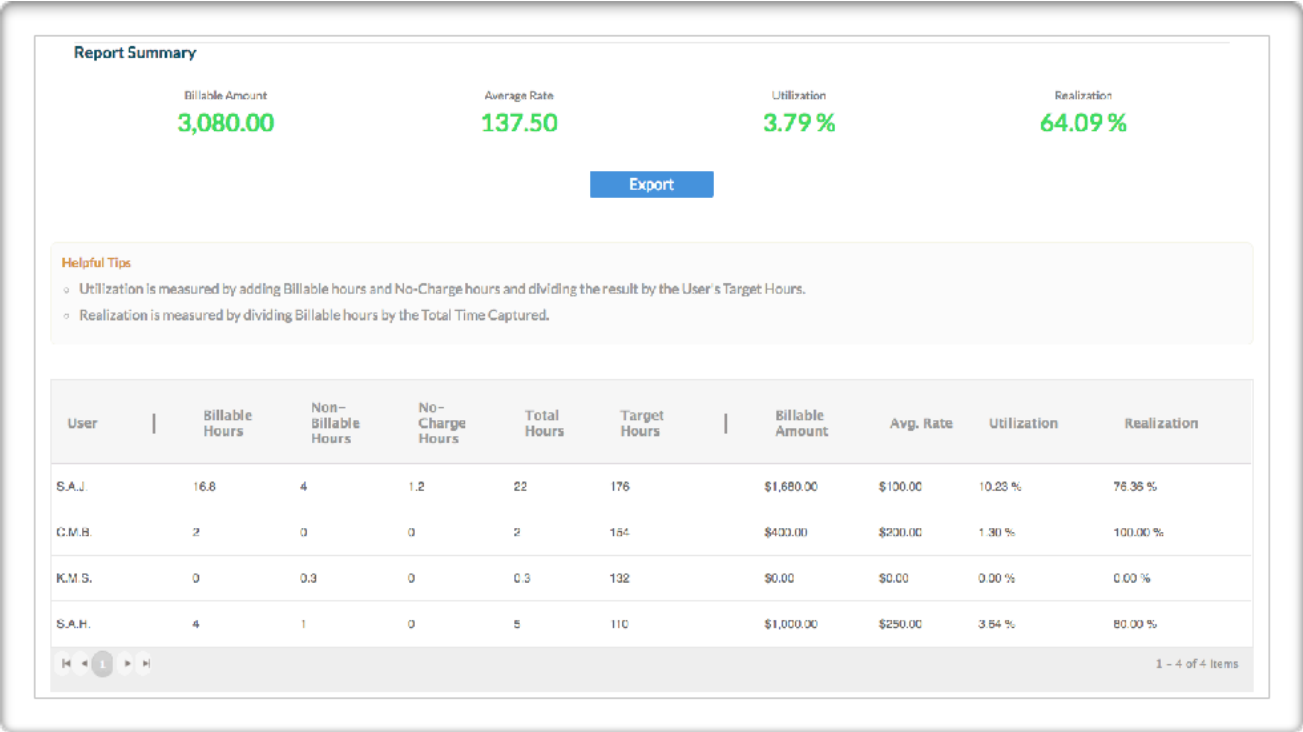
Report Summary

Billable Amount
3,080.00

Average Rate
137.50

Utilization
3.79 %

Realization
64.09 %

Export

Helpful Tips
◦ Utilization is measured by adding Billable hours and No-Charge hours and dividing the result by the User's Target Hours.
◦ Realization is measured by dividing Billable hours by the Total Time Captured.

| User | Billable Hours | Non-Billable Hours | No-Charge Hours | Total Hours | Target Hours | Billable Amount | Avg. Rate | Utilization | Realization |
|---|---|---|---|---|---|---|---|---|---|
| S.A.J. | 16.8 | 4 | 1.2 | 22 | 176 | $1,680.00 | $100.00 | 10.23 % | 76.36 % |
| C.M.B. | 2 | 0 | 0 | 2 | 154 | $400.00 | $200.00 | 1.30 % | 100.00 % |
| K.M.S. | 0 | 0.3 | 0 | 0.3 | 132 | $0.00 | $0.00 | 0.00 % | 0.00 % |
| S.A.H. | 4 | 1 | 0 | 5 | 110 | $1,000.00 | $250.00 | 3.64 % | 80.00 % |

1

1 - 4 of 4 items